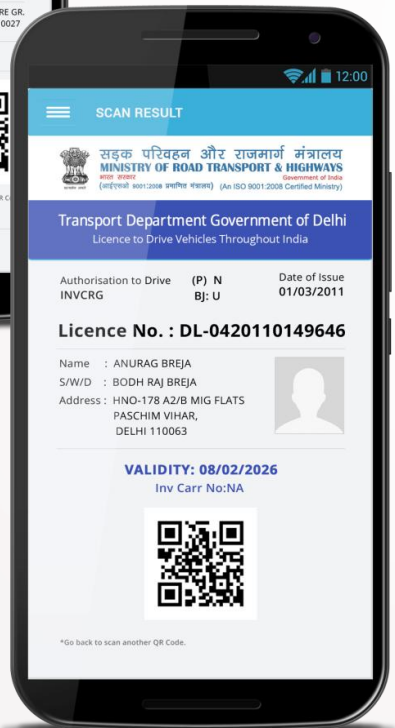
RE GR.
0027

12:00

SCAN RESULT

सड़क परिवहन और राजमार्ग मंत्रालय
MINISTRY OF ROAD TRANSPORT & HIGHWAYS
भारत सरकार
Government of India
(आईएसओ 9001:2008 प्रमाणित मंत्रालय) (An ISO 9001:2008 Certified Ministry)

Transport Department Government of Delhi
Licence to Drive Vehicles Throughout India

Authorisation to Drive (P) N
INVCRG BJ: U

Date of Issue
01/03/2011

Licence No. : DL-0420110149646

Name : ANURAG BREJA
S/W/D : BODH RAJ BREJA
Address : HNO-178 A2/B MIG FLATS
PASCHIM VIHAR,
DELHI 110063

VALIDITY: 08/02/2026
Inv Carr No:NA

*Go back to scan another QR Code.